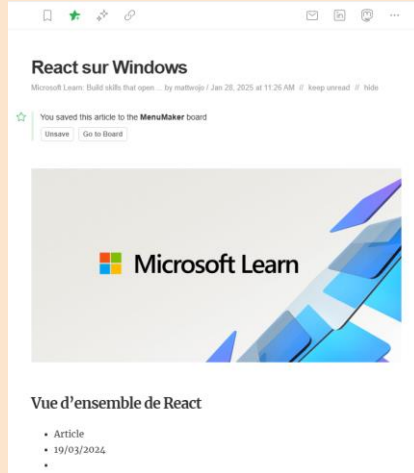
React sur Windows

Microsoft Learn: Build skills that open ... by mattwojo / Jan 28, 2025 at 11:26 AM // keep unread // hide

You saved this article to the MenuMaker board

Unsave Go to Board

Microsoft Learn

Vue d'ensemble de React

- Article
- 19/03/2024
-